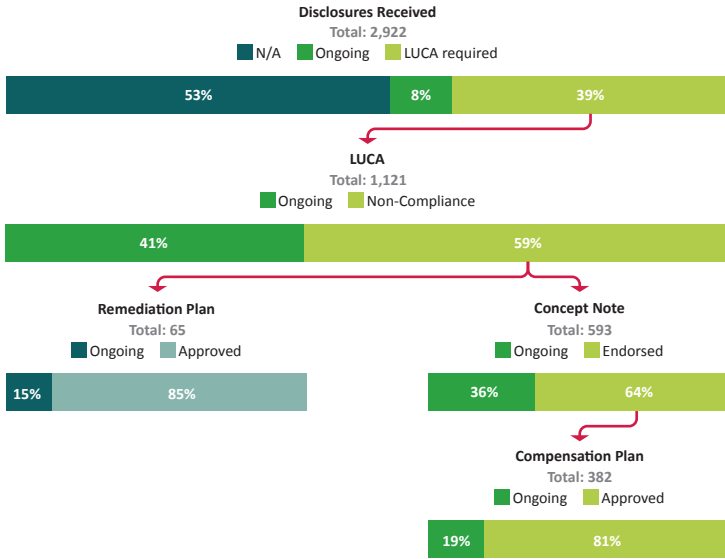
Disclosures Received
Total: 2,922
N/A Ongoing LUCA required

53% 8% 39%

LUCA
Total: 1,121
Ongoing Non-Compliance

41% 59%

Remediation Plan
Total: 65
Ongoing Approved

15% 85%

Concept Note
Total: 593
Ongoing Endorsed

36% 64%

Compensation Plan
Total: 382
Ongoing Approved

19% 81%